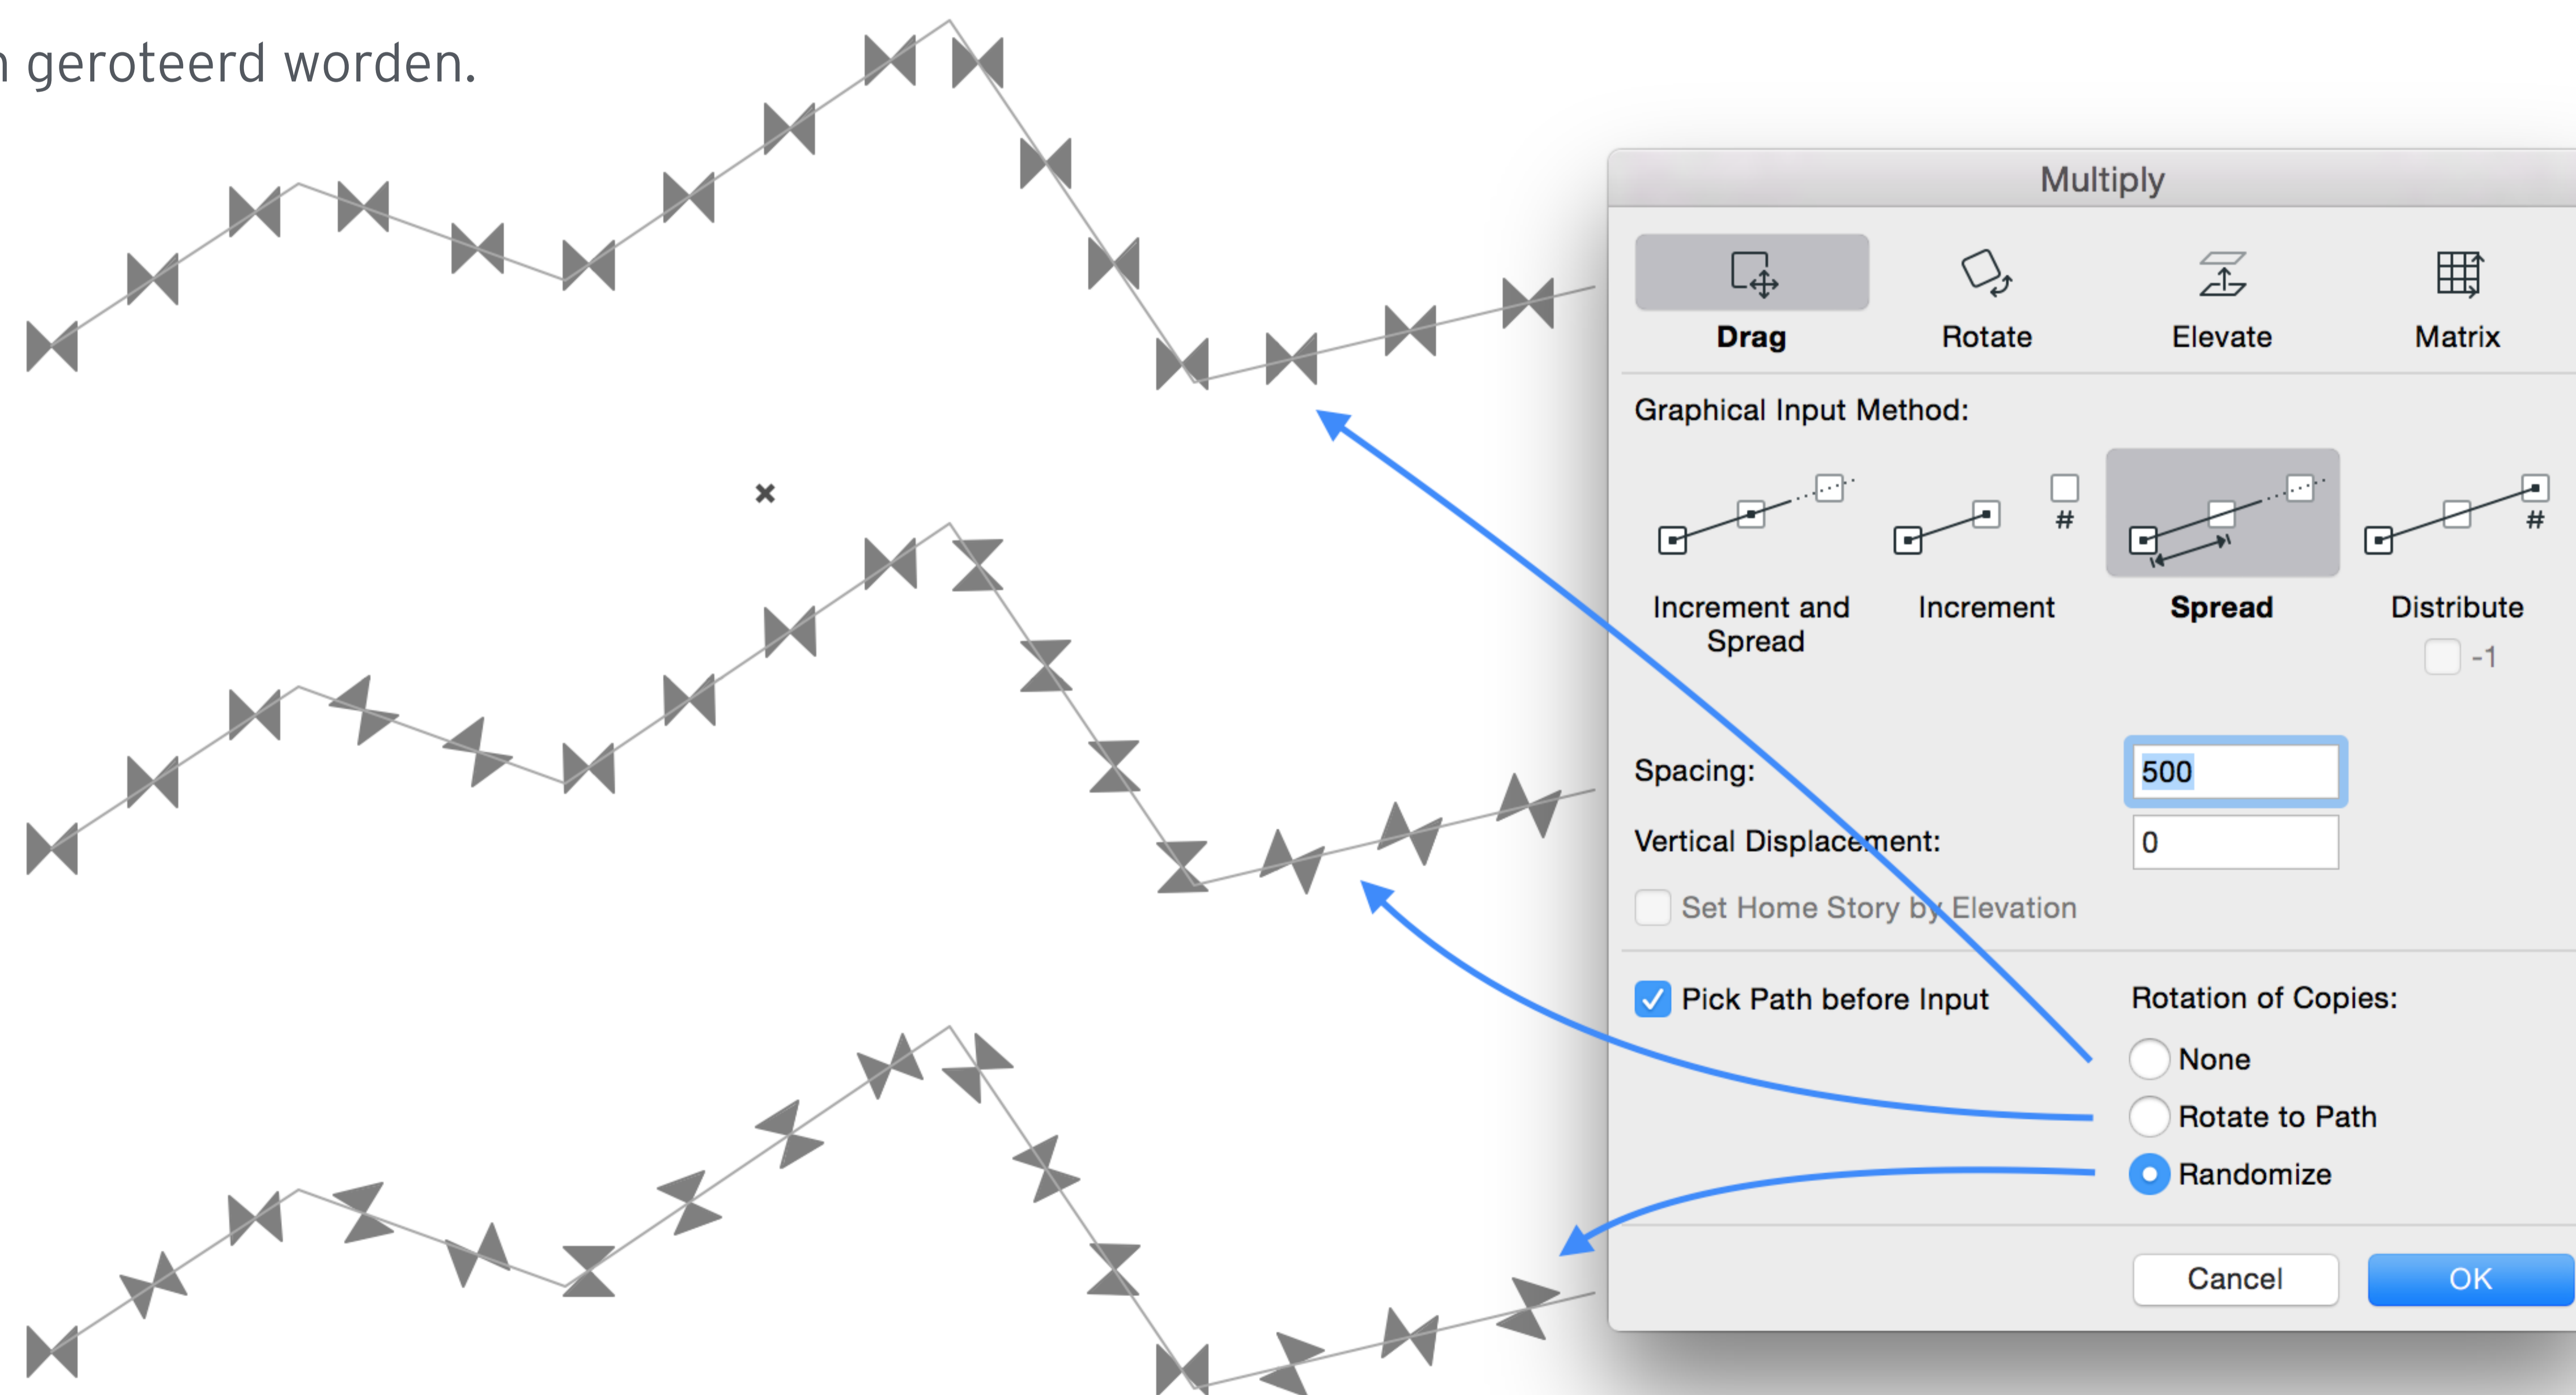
geroteerd worden.

Multiply

Drag
Rotate
Elevate
Matrix

Graphical Input Method:

#
#

Increment and Spread
Increment
Spread
Distribute
-1

Spacing: 500
Vertical Displacement: 0
Set Home Story by Elevation

Pick Path before Input

Rotation of Copies:
None
Rotate to Path
Randomize

Cancel
OK